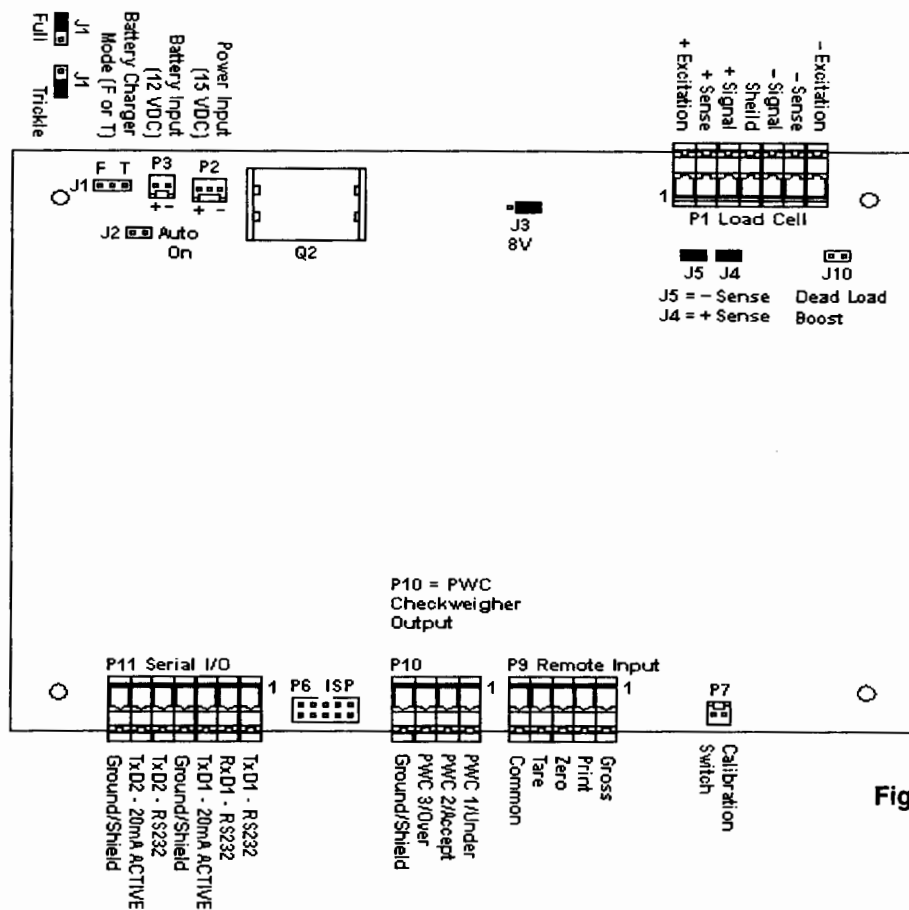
J1 Full
J1 Trickle
Battery Charger Mode (F or T)
Battery Input (12 VDC)
Power Input (15 VDC)

+ Excitation
+ Sense
+ Signal
Sheild
- Signal
- Sense
- Excitation

J1 F T
P3 + -
P2 + -
J2 Auto On
Q2
J3 8V
1 P1 Load Cell
J5 J4
J10
J5 = - Sense
J4 = + Sense
Dead Load Boost

P10 = PWC Checkweigher Output

P11 Serial I/O
1
P6 ISP
P10
1
P9 Remote Input
1
P7

Ground/Shield
TxD2 - 20mA ACTIVE
TxD2 - RS232
Ground/Shield
TxD1 - 20mA ACTIVE
RxD1 - RS232
TxD1 - RS232

Ground/Shield
PWC 3/Over
PWC 2/Accept
PWC 1/Under

Common
Tare
Zero
Print
Gross

Calibration Switch

Fig